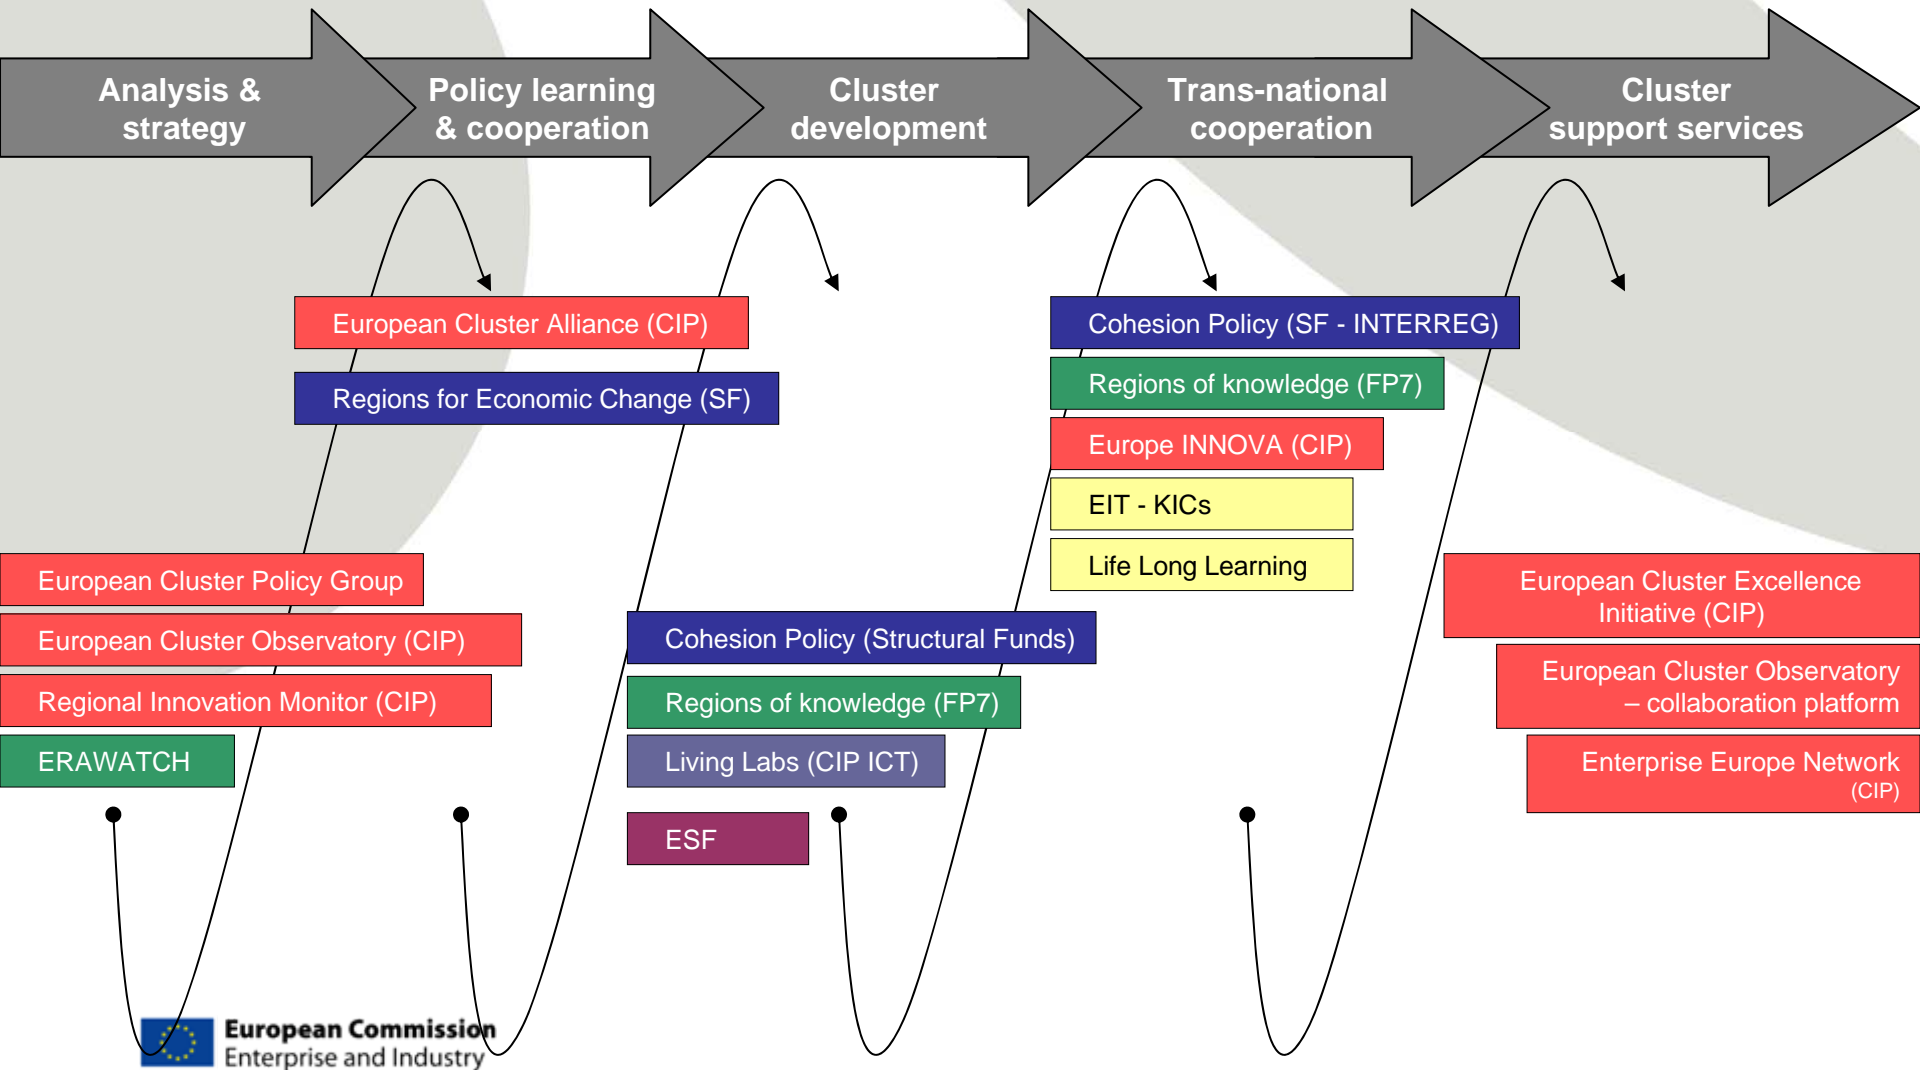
Analysis & strategy

Policy learning & cooperation

Cluster development

Trans-national cooperation

Cluster support services

European Cluster Alliance (CIP)

Regions for Economic Change (SF)

Cohesion Policy (SF - INTERREG)

Regions of knowledge (FP7)

Europe INNOVA (CIP)

EIT - KICs

Life Long Learning

European Cluster Policy Group

European Cluster Observatory (CIP)

Regional Innovation Monitor (CIP)

ERAWATCH

Cohesion Policy (Structural Funds)

Regions of knowledge (FP7)

Living Labs (CIP ICT)

ESF

European Cluster Excellence Initiative (CIP)

European Cluster Observatory – collaboration platform

Enterprise Europe Network (CIP)

European Commission
Enterprise and Industry